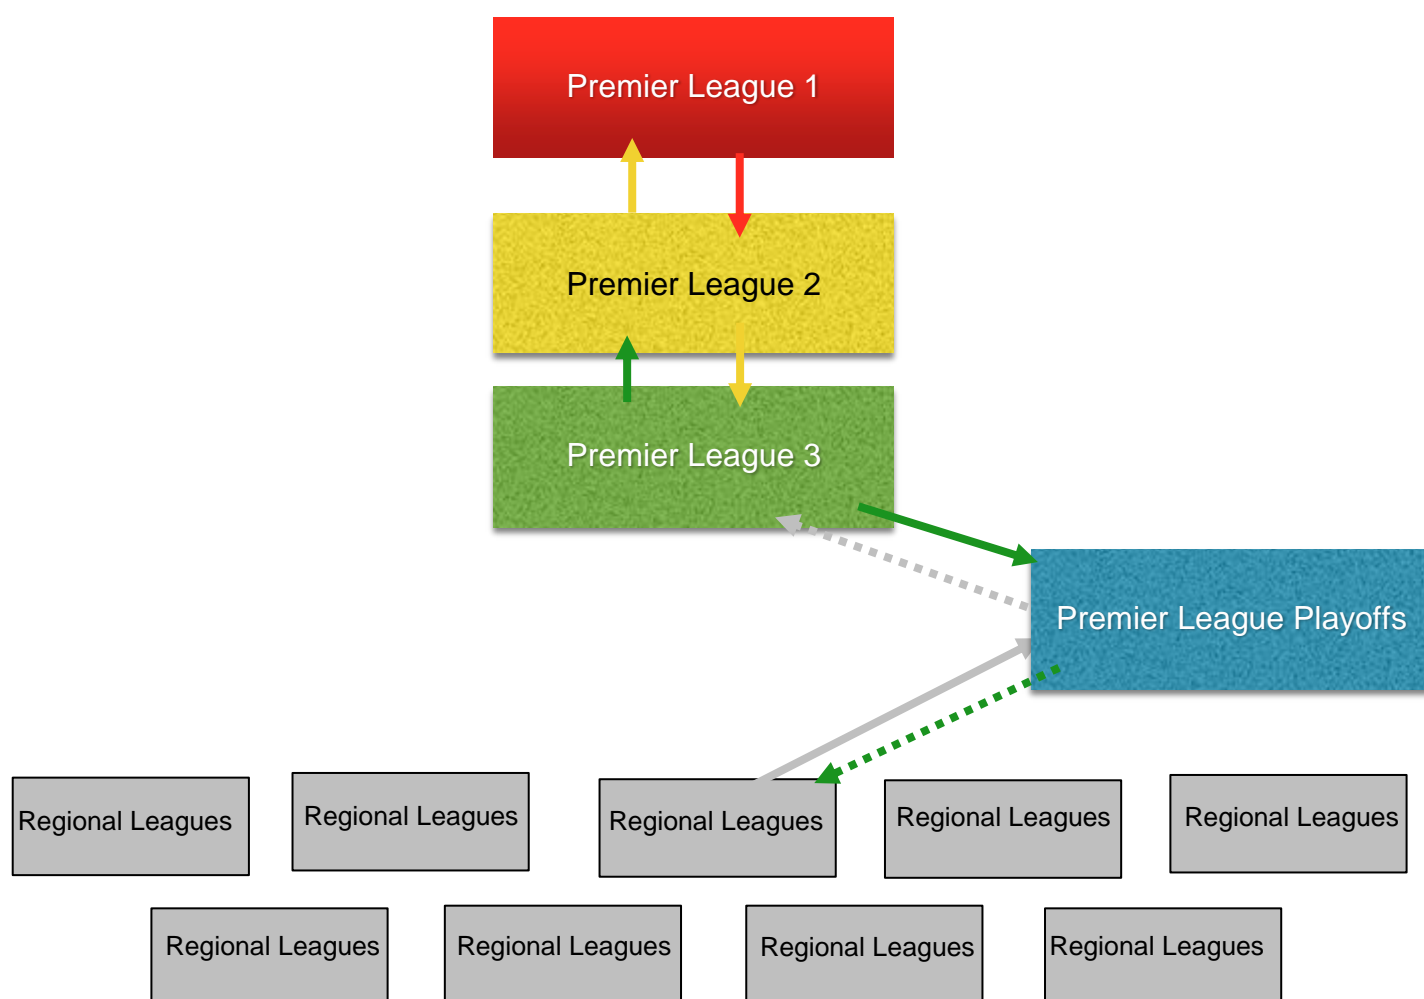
Premier League 1

Premier League 2

Premier League 3

Premier League Playoffs

Regional Leagues

Regional Leagues

Regional Leagues

Regional Leagues

Regional Leagues

Regional Leagues

Regional Leagues

Regional Leagues

Regional Leagues